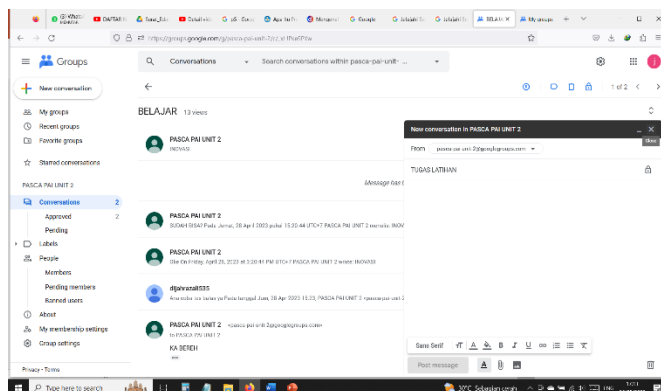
(3) WhatsApp | DAFTAR | Save_Edu | Tabel | Sse | Apa itu | Menamai | Google | Istilah | Istilah | BELAJAR × | My groups | +

https://groups.google.com/g/pasca-pai-unit-2/c/...

Groups

Conversations | Search conversations within pasca-pai-unit-...

New conversation

My groups
Recent groups
Favorite groups

Starred conversations

PASCA PAI UNIT 2

Conversations 2
Approved 2
Pending
Labels
People
Members
Pending members
Banned users
About
My membership settings
Group settings

Privacy · Terms

BELAJAR 13 views

1 of 2

PASCA PAI UNIT 2
INOVASI

Message has been deleted

PASCA PAI UNIT 2
SUDAH DISAT Pada Jumat, 28 Apr 2023 pukul 15.20.44 UTC+7 PASCA PAI UNIT 2 menulis: INOVASI

PASCA PAI UNIT 2
She On Friday, April 28, 2023 at 3:20:11 PM UTC+7 PASCA PAI UNIT 2 wrote: INOVASI

dijahrazali535
Ana suka ini kalau ya Pada tanggal Jum, 28 Apr 2023 15.23, PASCA PAI UNIT 2 <pasca-pai-unit-2

PASCA PAI UNIT 2 <pasca-pai-unit-2@googlegroups.com>
to PASCA PAI UNIT 2
KA SEREH
...

New conversation in PASCA PAI UNIT 2

From pasca-pai-unit-2@googlegroups.com

TUGAS LATIHAN

Sans Serif

Post message

Type here to search

30°C Sebagian cerah